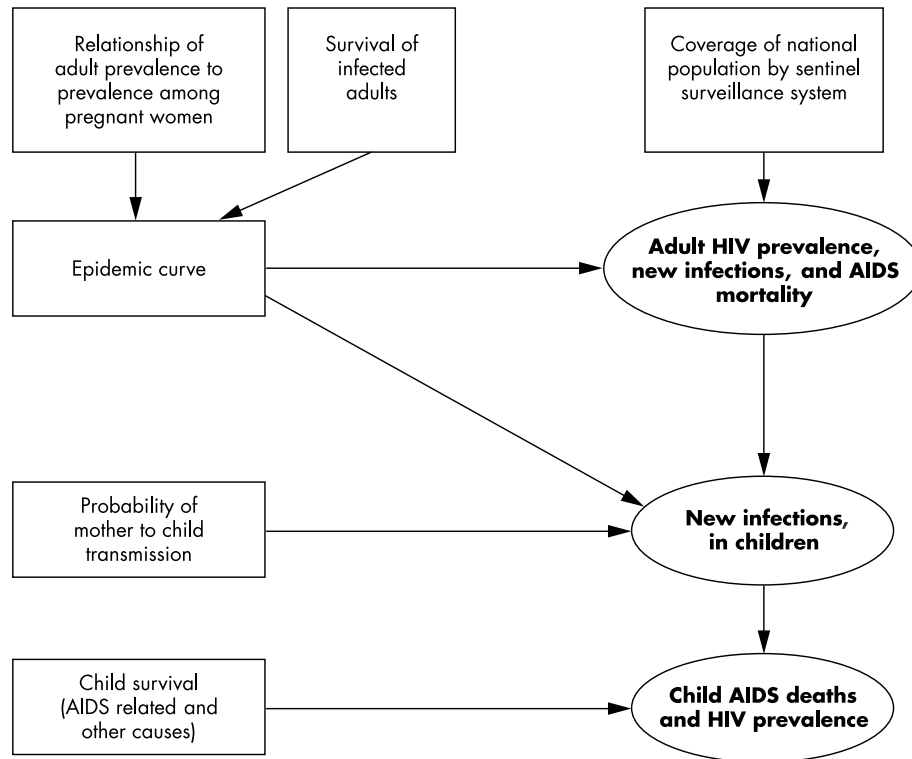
Relationship of adult prevalence to prevalence among pregnant women

Survival of infected adults

Coverage of national population by sentinel surveillance system

Epidemic curve

**Adult HIV prevalence, new infections, and AIDS mortality**

Probability of mother to child transmission

**New infections, in children**

Child survival (AIDS related and other causes)

**Child AIDS deaths and HIV prevalence**